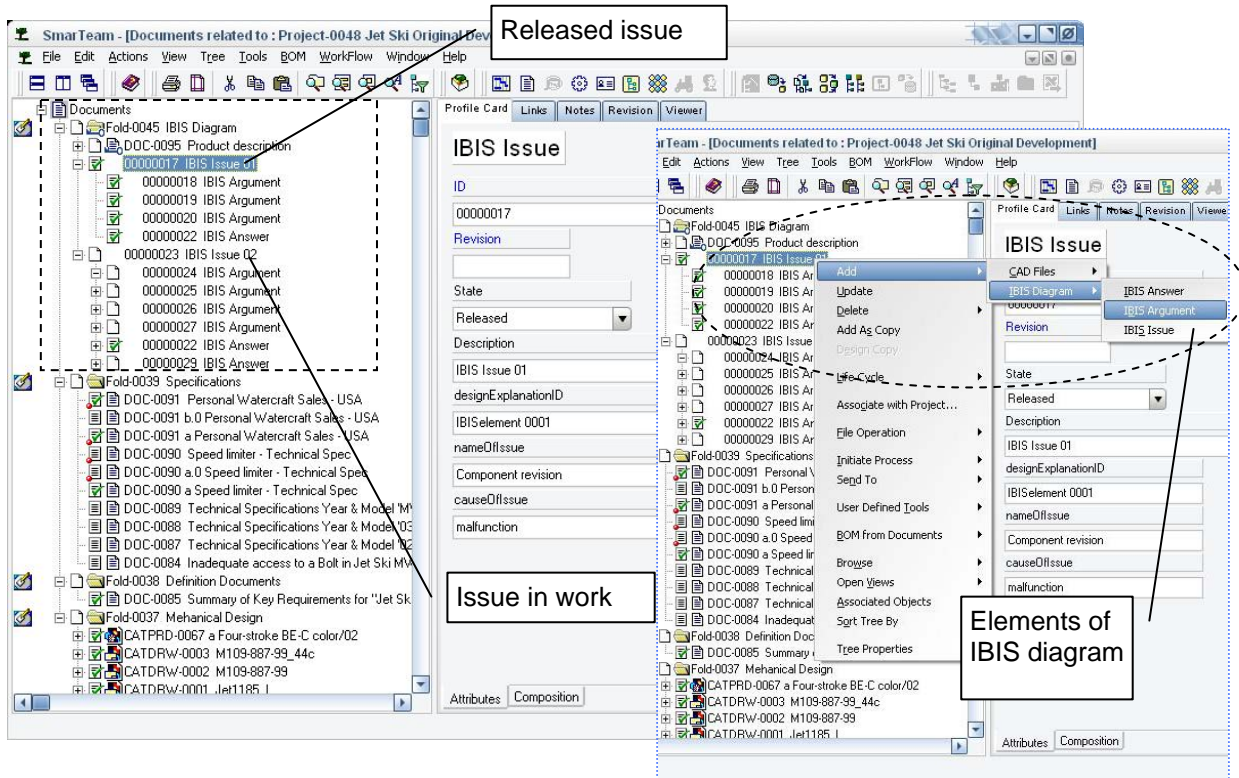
SmarTeam - [Documents related to : Project-0048 Jet Ski Original Dev

Released issue

File Edit Actions View Tree Tools BOM WorkFlow Window Help

Documents
Fold-0045 IBIS Diagram
DOC-0095 Product description
00000017 IBIS Issue 01
00000018 IBIS Argument
00000019 IBIS Argument
00000020 IBIS Argument
00000022 IBIS Answer
00000023 IBIS Issue 02
00000024 IBIS Argument
00000025 IBIS Argument
00000026 IBIS Argument
00000027 IBIS Argument
00000022 IBIS Answer
00000029 IBIS Answer
Fold-0039 Specifications
DOC-0091 Personal Watercraft Sales - USA
DOC-0091 b.0 Personal Watercraft Sales - USA
DOC-0091 a Personal Watercraft Sales - USA
DOC-0090 Speed limiter - Technical Spec
DOC-0090 a.0 Speed limiter - Technical Spec
DOC-0090 a Speed limiter - Technical Spec
DOC-0089 Technical Specifications Year & Model 'M
DOC-0088 Technical Specifications Year & Model '03
DOC-0087 Technical Specifications Year & Model '0
DOC-0084 Inadequate access to a Bolt in Jet Ski M
Fold-0038 Definition Documents
DOC-0085 Summary of Key Requirements for "Jet Sk
Fold-0037 Mehanical Design
CATPRD-0067 a Four-stroke BE-C color/02
CATDRW-0003 M109-887-99_44c
CATDRW-0002 M109-887-99
CATDRW-0001 Jet1185_L

Profile Card | Links | Notes | Revision | Viewer

IBIS Issue
ID
00000017
Revision
State
Released
Description
IBIS Issue 01
designExplanationID
IBISelement 0001
nameOfIssue
Component revision
causeOfIssue
malfunction

Attributes | Composition

Issue in work

arTeam - [Documents related to : Project-0048 Jet Ski Original Development]
Edit Actions View Tree Tools BOM WorkFlow Window Help

Documents
Fold-0045 IBIS Diagram
DOC-0095 Product description
00000017 IBIS Issue 01
00000018 IBIS Ar
00000019 IBIS Ar
00000020 IBIS Ar
00000022 IBIS Ar
00000023 IBIS Issue
00000024 IBIS Ar
00000025 IBIS Ar
00000026 IBIS Ar
00000027 IBIS Ar
00000022 IBIS Ar
00000029 IBIS Ar
Fold-0039 Specifications
DOC-0091 Personal
DOC-0091 b.0 Person
DOC-0091 a Personal
DOC-0090 Speed limi
DOC-0090 a.0 Speed
DOC-0090 a Speed li
DOC-0089 Technical
DOC-0088 Technical
DOC-0087 Technical
DOC-0084 Inadequat
Fold-0038 Definition Doc
DOC-0085 Summary
Fold-0037 Mehanical Design
CATPRD-0067 a Four-stroke BE-C color/02
CATDRW-0003 M109-887-99_44c
CATDRW-0002 M109-887-99
CATDRW-0001 Jet1185_L

Add
Update
Delete
Add As Copy
Design Copy
Life Cycle
Associate with Project...
File Operation
Initiate Process
Send To
User Defined Tools
BOM from Documents
Browse
Open Views
Associated Objects
Sort Tree By
Tree Properties

CAD Files
IBIS Diagram

IBIS Answer
IBIS Argument
IBIS Issue

Profile Card | Links | Notes | Revision | Viewe

IBIS Issue
00000017
Revision
State
Released
Description
IBIS Issue 01
designExplanationID
IBISelement 0001
nameOfIssue
Component revision
causeOfIssue
malfunction

Attributes | Composition

Elements of IBIS diagram